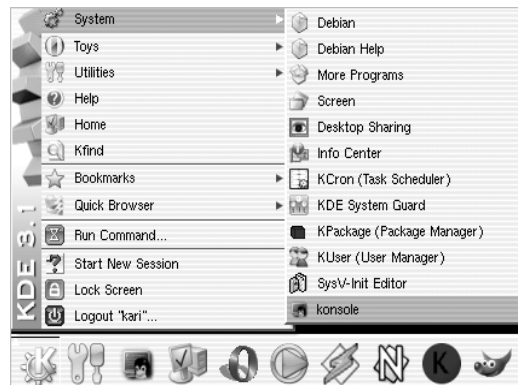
System
Toys
Utilities
Help
Home
Kfind
Bookmarks
Quick Browser
Run Command...
Start New Session
Lock Screen
Logout "kari"...

KDE 3.1

Debian
Debian Help
More Programs
Screen
Desktop Sharing
Info Center
KCron (Task Scheduler)
KDE System Guard
KPackage (Package Manager)
KUser (User Manager)
SysV-Init Editor
konsole